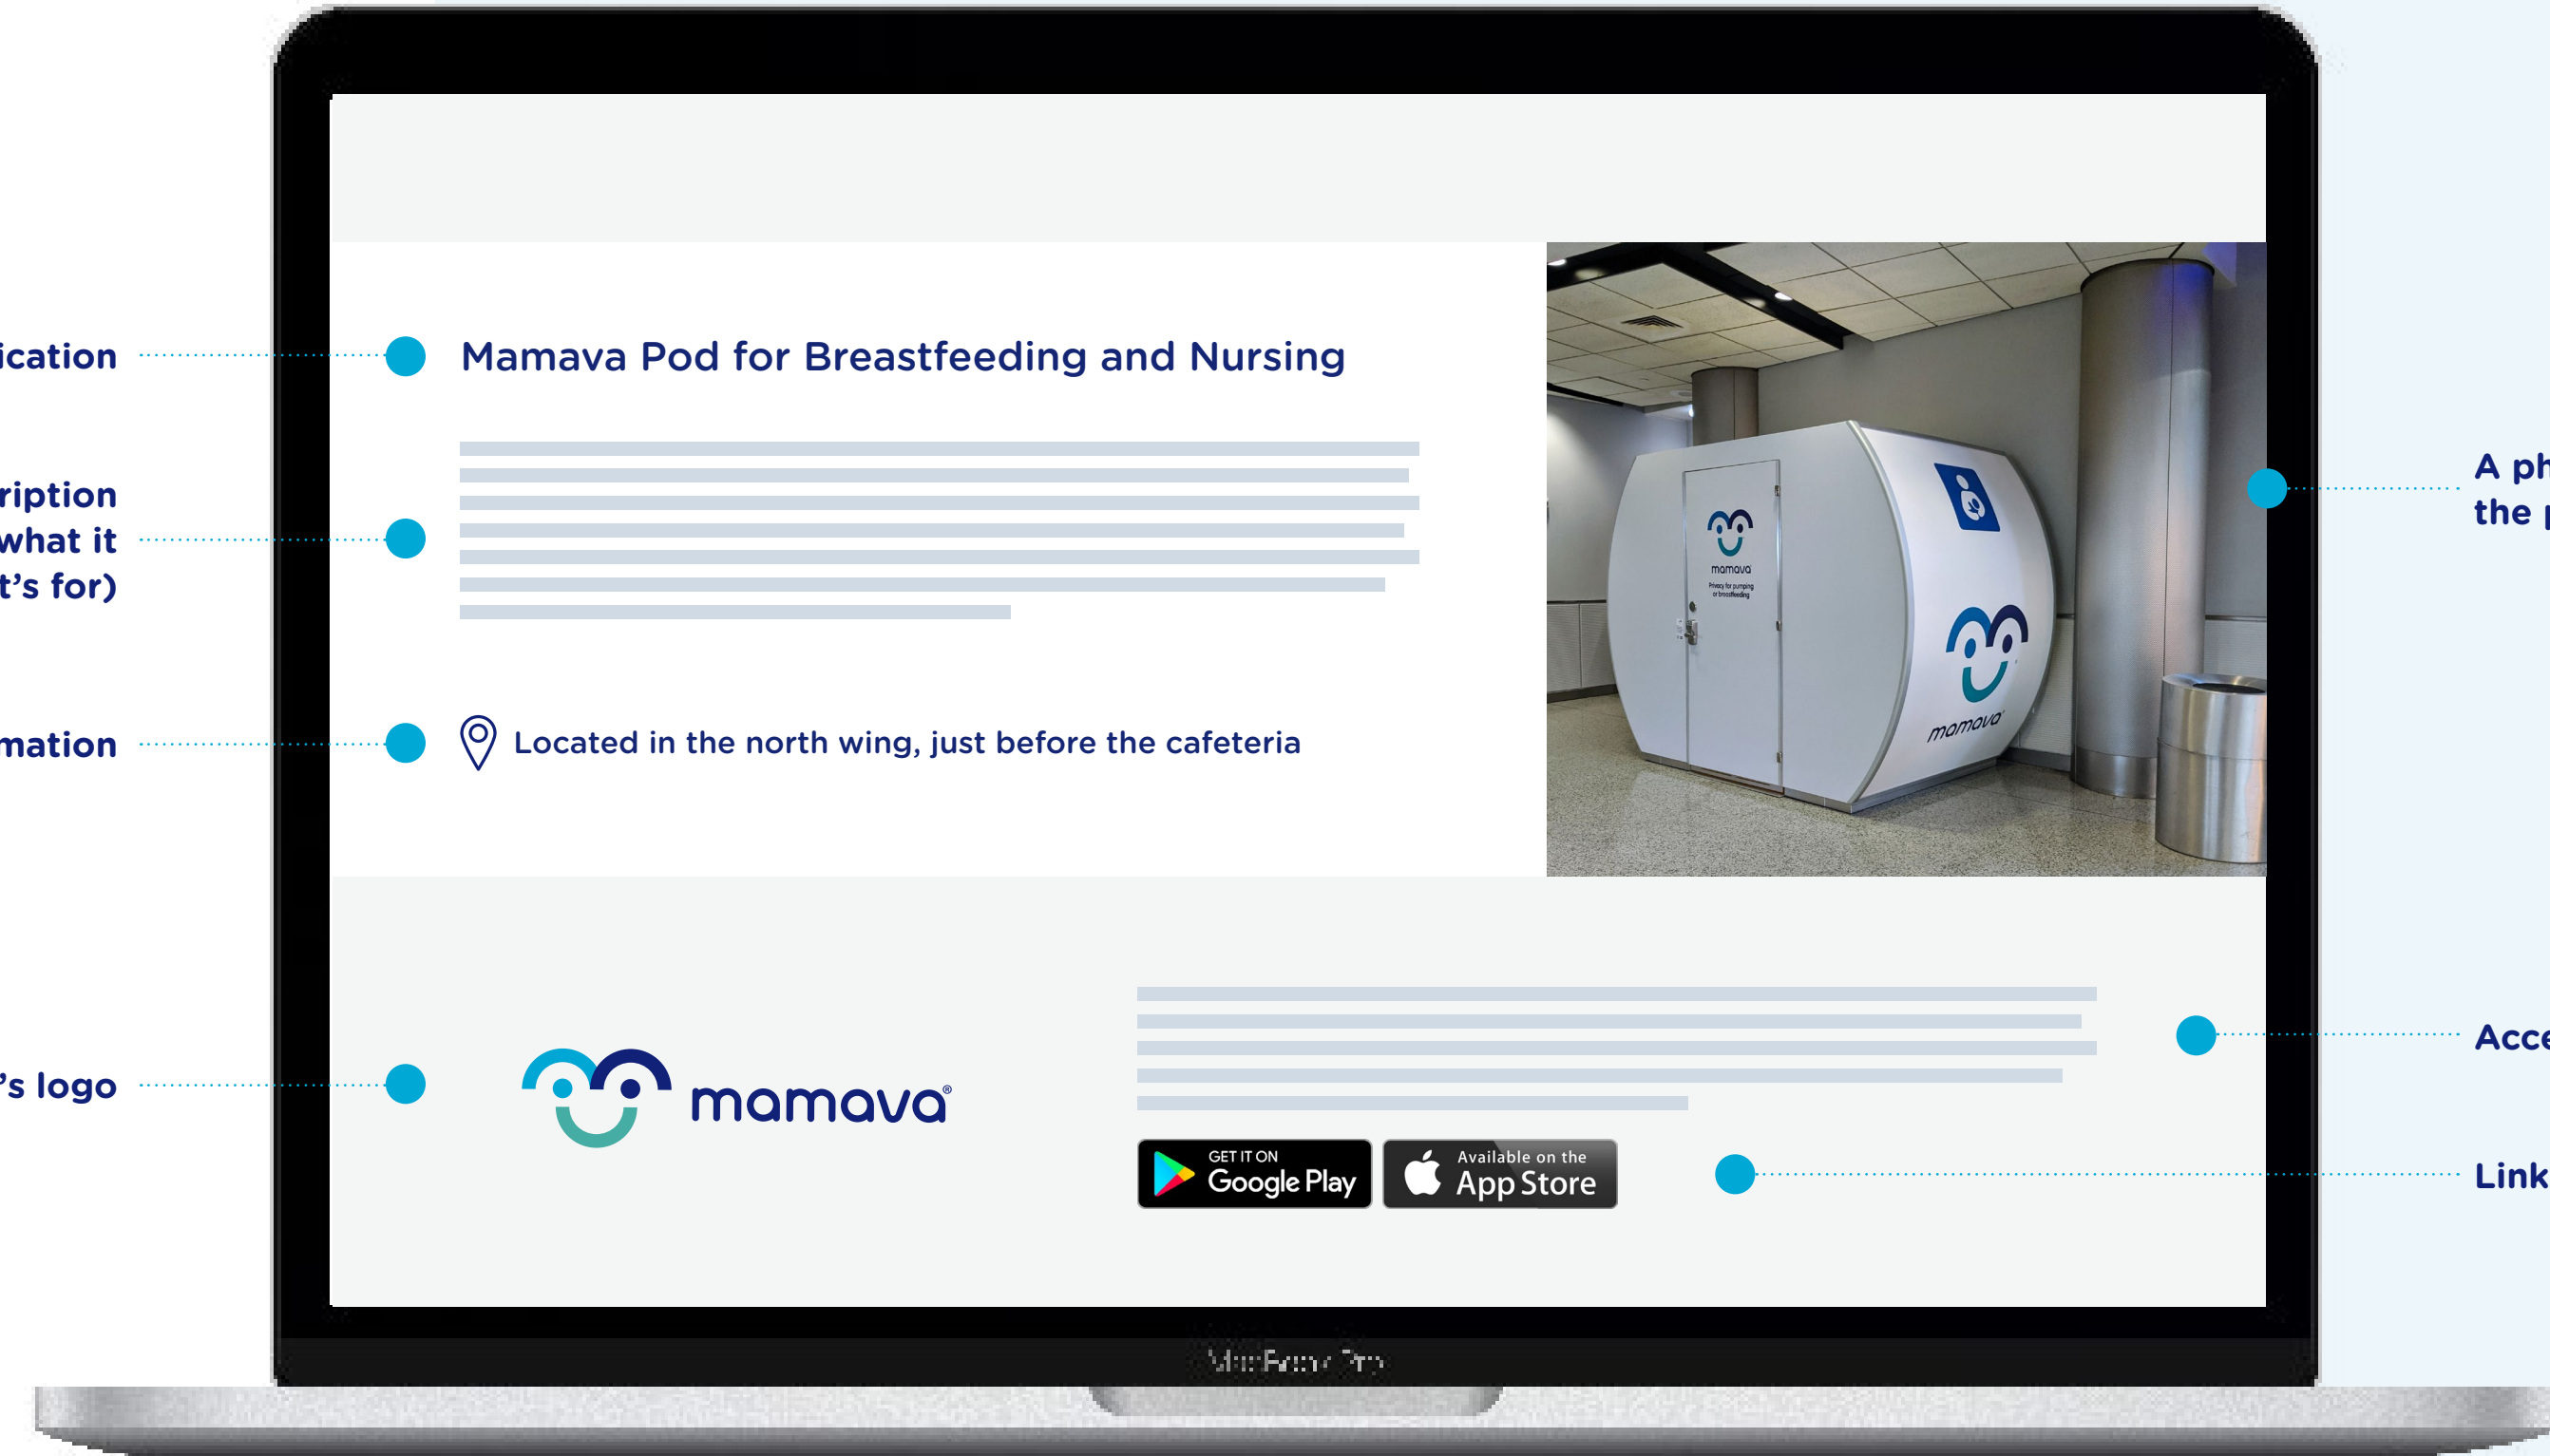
ication

ription
what it
t's for)

mation

's logo

Mamava Pod for Breastfeeding and Nursing

Located in the north wing, just before the cafeteria

mamava

mamava

mamava

GET IT ON
Google Play

Available on the
App Store

A ph
the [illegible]

Acce

Link

MacBook Pro